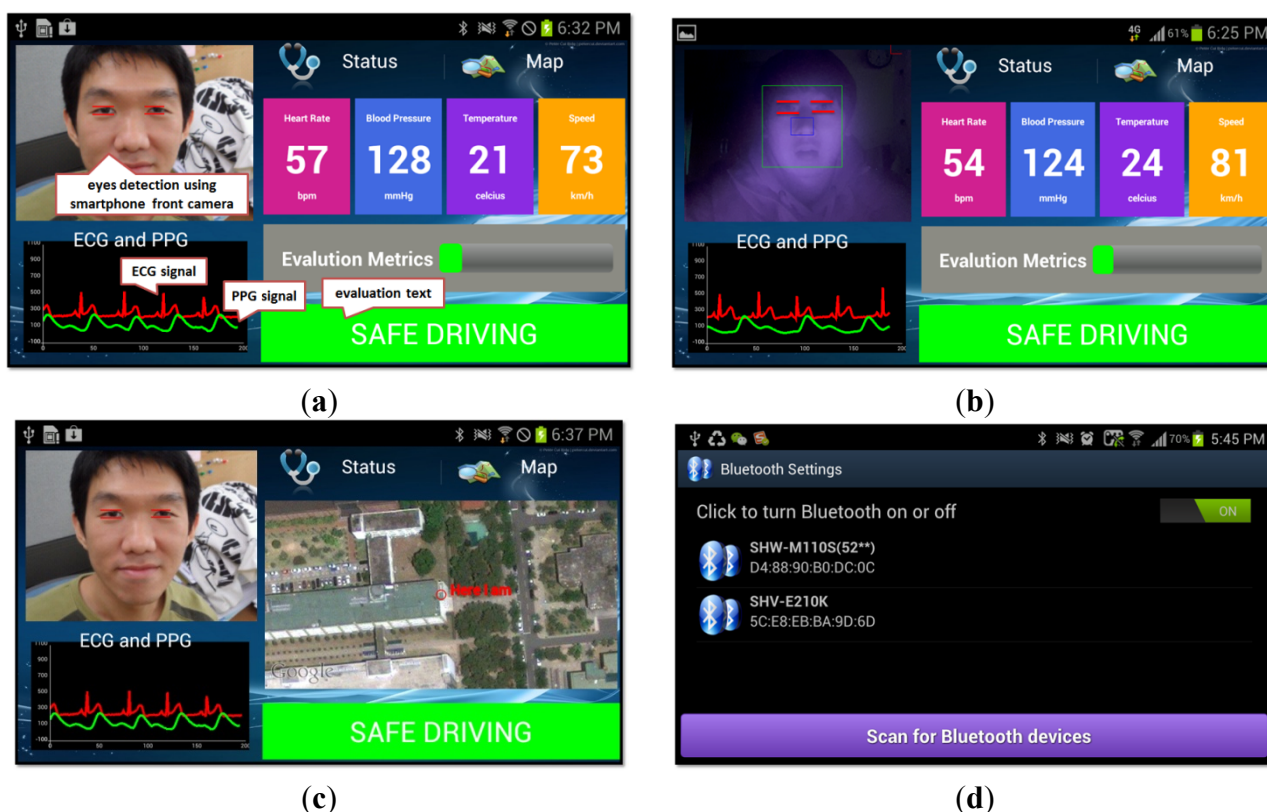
6:32 PM

Status

Map

Heart Rate
57
bpm

Blood Pressure
128
mmHg

Temperature
21
celcius

Speed
73
km/h

eyes detection using smartphone front camera

ECG and PPG

Evalution Metrics

ECG signal

PPG signal

evaluation text

SAFE DRIVING

1100
900
700
500
300
100
-100
0
50
100
150
200

(a)

4G 61% 6:25 PM

Status

Map

Heart Rate
54
bpm

Blood Pressure
124
mmHg

Temperature
24
celcius

Speed
81
km/h

ECG and PPG

Evalution Metrics

SAFE DRIVING

(b)

6:37 PM

Status

Map

ECG and PPG

Here I am

Google

SAFE DRIVING

(c)

70% 5:45 PM

Bluetooth Settings

Click to turn Bluetooth on or off

ON

SHW-M110S(52**)
D4:88:90:B0:DC:0C

SHV-E210K
5C:E8:EB:BA:9D:6D

Scan for Bluetooth devices

(d)